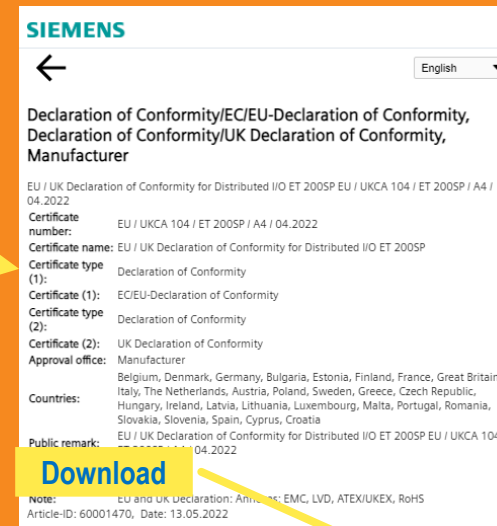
SIEMENS

English

Declaration of Conformity/EC/EU-Declaration of Conformity, Declaration of Conformity/UK Declaration of Conformity, Manufacturer

EU / UK Declaration of Conformity for Distributed I/O ET 200SP EU / UKCA 104 / ET 200SP / A4 / 04.2022

| | |
|---|---|
| Certificate number: | EU / UKCA 104 / ET 200SP / A4 / 04.2022 |
| Certificate name: | EU / UK Declaration of Conformity for Distributed I/O ET 200SP |
| Certificate type (1): | Declaration of Conformity |
| Certificate (1): | EC/EU-Declaration of Conformity |
| Certificate type (2): | Declaration of Conformity |
| Certificate (2): | UK Declaration of Conformity |
| Approval office: | Manufacturer |
| Countries: | Belgium, Denmark, Germany, Bulgaria, Estonia, Finland, France, Great Britain, Italy, The Netherlands, Austria, Poland, Sweden, Greece, Czech Republic, Hungary, Ireland, Latvia, Lithuania, Luxembourg, Malta, Portugal, Romania, Slovakia, Slovenia, Spain, Cyprus, Croatia |
| Public remark: | EU / UK Declaration of Conformity for Distributed I/O ET 200SP EU / UKCA 104 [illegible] 04.2022 |

Download

Note: EU and UK Declaration: Ann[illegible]s: EMC, LVD, ATEX/UKEX, RoHS
Article-ID: 60001470, Date: 13.05.2022